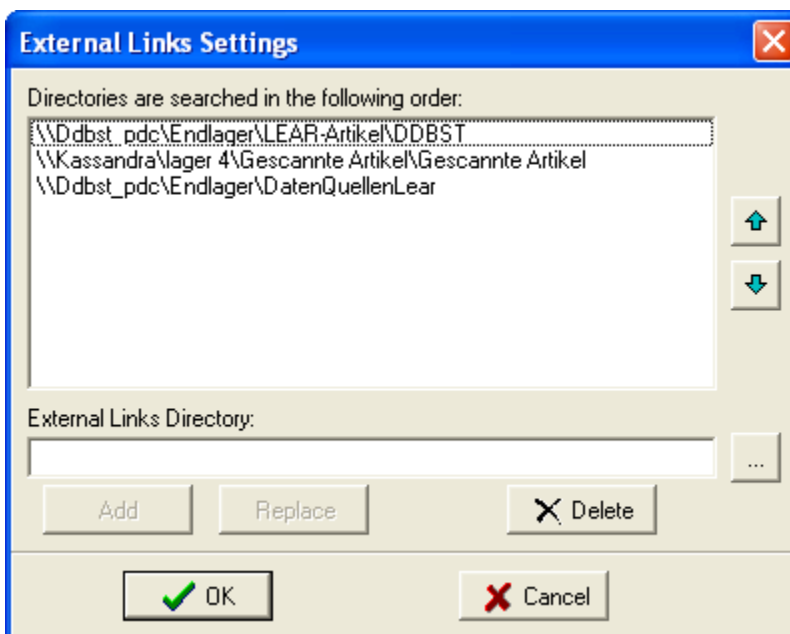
External Links Settings

Directories are searched in the following order:

\\Ddbst_pdc\Endlager\LEAR-Artikel\DDBST
\\Kassandra\lager 4\Gescannte Artikel\Gescannte Artikel
\\Ddbst_pdc\Endlager\DatenQuellenLear

External Links Directory:

...

Add

Replace

Delete

OK

Cancel